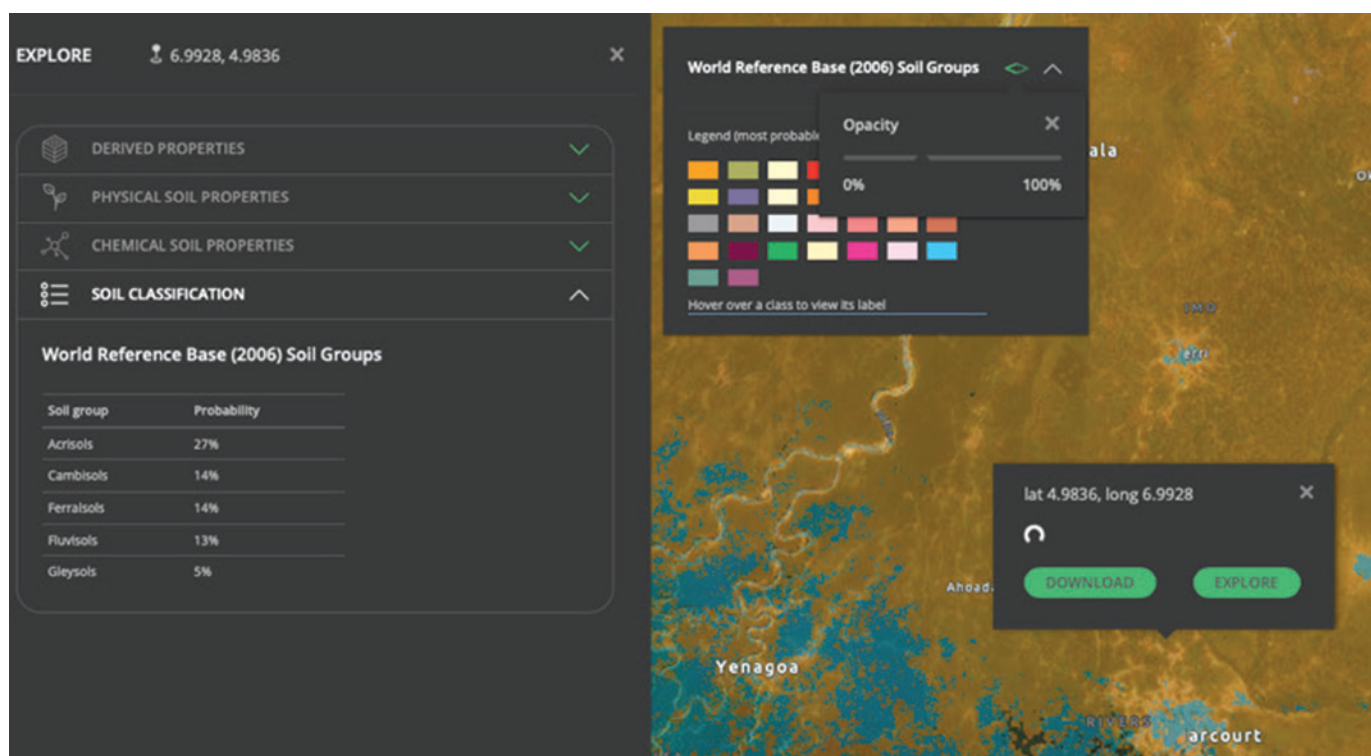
EXPLORE 6.9928, 4.9836 ×

DERIVED PROPERTIES

PHYSICAL SOIL PROPERTIES

CHEMICAL SOIL PROPERTIES

SOIL CLASSIFICATION

World Reference Base (2006) Soil Groups

| Soil group | Probability |
|---|---|
| Acrisols | 27% |
| Cambisols | 14% |
| Ferralsols | 14% |
| Fluvisols | 13% |
| Gleysols | 5% |

World Reference Base (2006) Soil Groups

Legend (most probabl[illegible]

Opacity ×

0% 100%

Hover over a class to view its label

ala

IMO

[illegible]rri

lat 4.9836, long 6.9928 ×

DOWNLOAD EXPLORE

Ahoada

Yenagoa

RIVERS

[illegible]arcourt